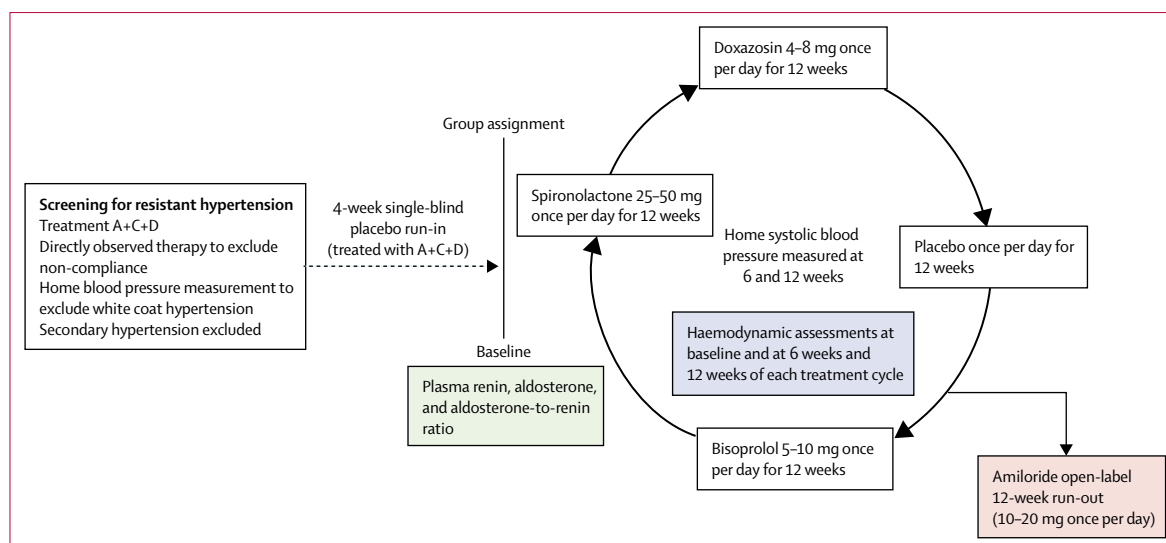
Screening for resistant hypertension
Treatment A+C+D
Directly observed therapy to exclude non-compliance
Home blood pressure measurement to exclude white coat hypertension
Secondary hypertension excluded

4-week single-blind placebo run-in (treated with A+C+D)

Group assignment

Baseline

Plasma renin, aldosterone, and aldosterone-to-renin ratio

Spironolactone 25–50 mg once per day for 12 weeks

Doxazosin 4–8 mg once per day for 12 weeks

Placebo once per day for 12 weeks

Bisoprolol 5–10 mg once per day for 12 weeks

Home systolic blood pressure measured at 6 and 12 weeks

Haemodynamic assessments at baseline and at 6 weeks and 12 weeks of each treatment cycle

Amiloride open-label 12-week run-out (10–20 mg once per day)